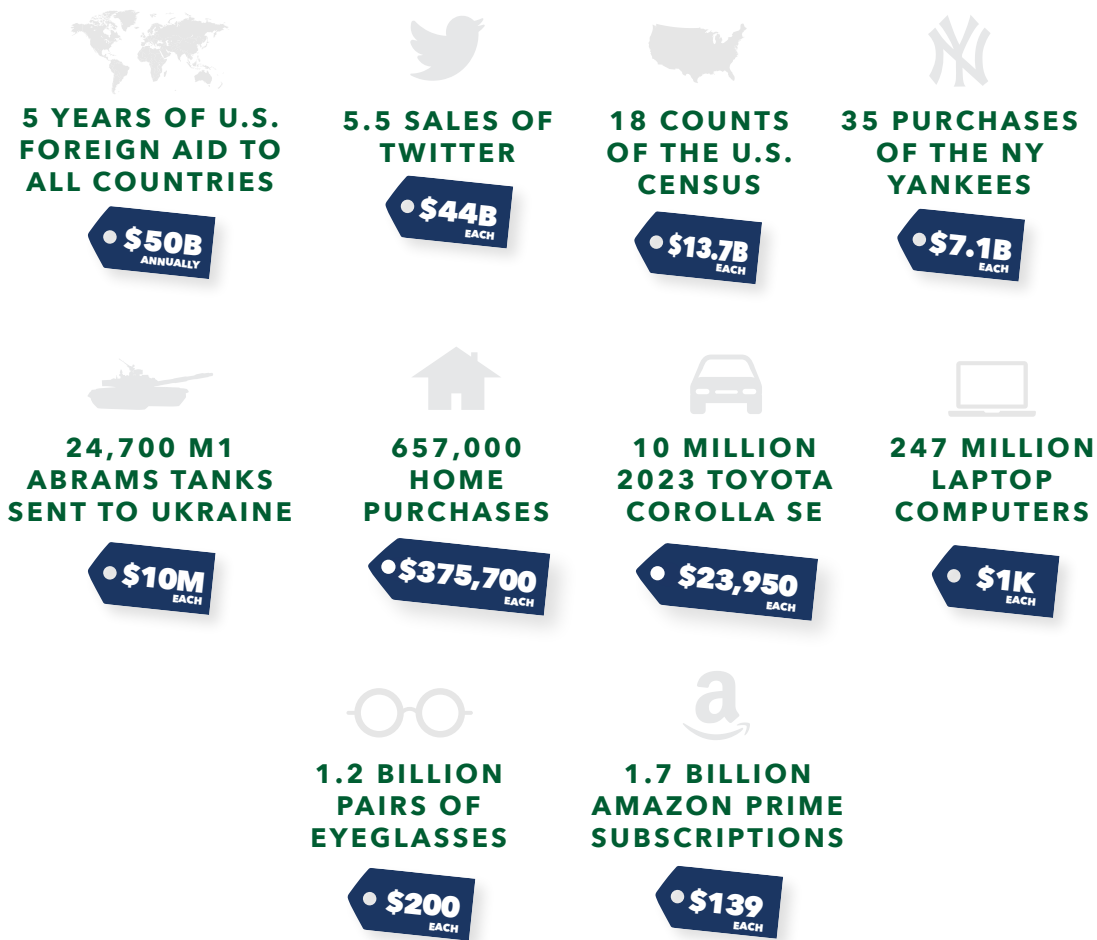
5 YEARS OF U.S. FOREIGN AID TO ALL COUNTRIES

$50B ANNUALLY

5.5 SALES OF TWITTER

$44B EACH

18 COUNTS OF THE U.S. CENSUS

$13.7B EACH

35 PURCHASES OF THE NY YANKEES

$7.1B EACH

24,700 M1 ABRAMS TANKS SENT TO UKRAINE

$10M EACH

657,000 HOME PURCHASES

$375,700 EACH

10 MILLION 2023 TOYOTA COROLLA SE

$23,950 EACH

247 MILLION LAPTOP COMPUTERS

$1K EACH

1.2 BILLION PAIRS OF EYEGLASSES

$200 EACH

1.7 BILLION AMAZON PRIME SUBSCRIPTIONS

$139 EACH